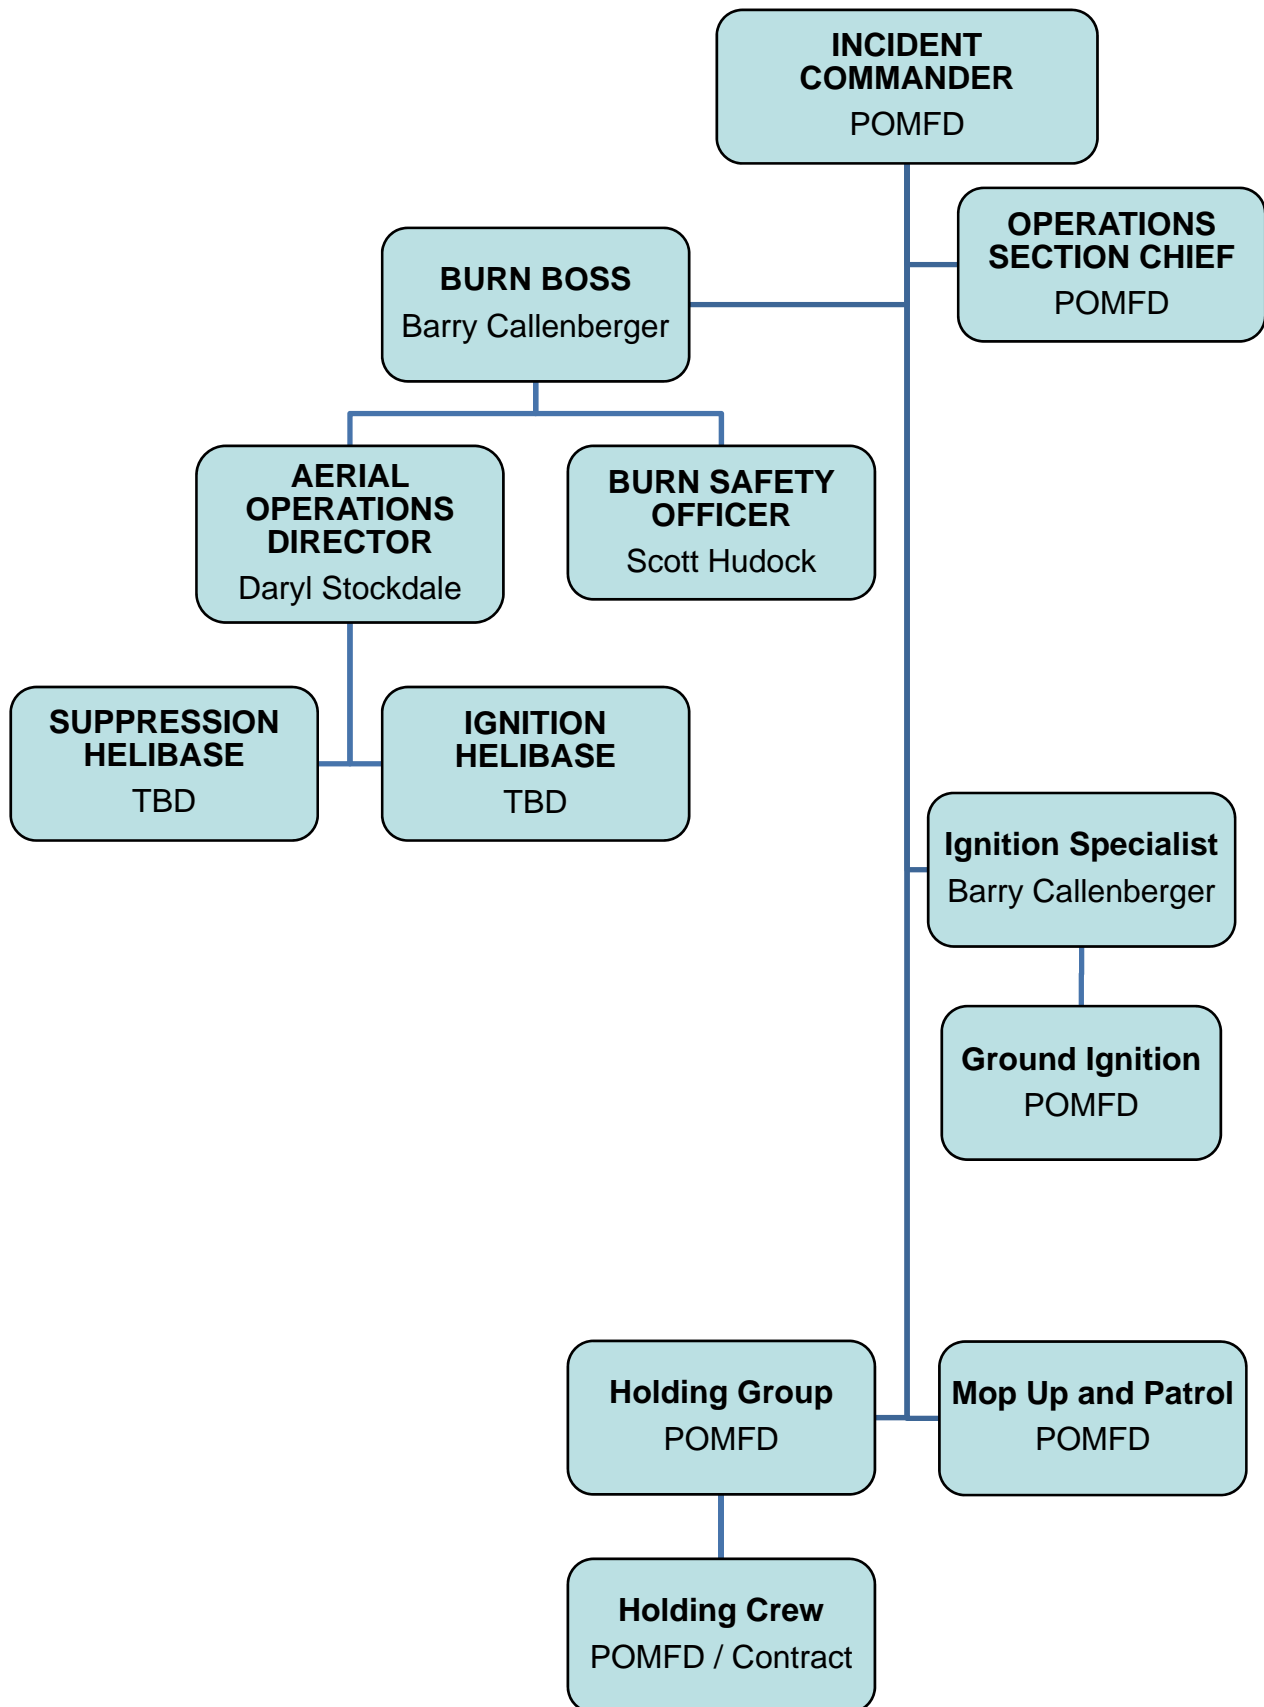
INCIDENT COMMANDER
POMFD

OPERATIONS SECTION CHIEF
POMFD

BURN BOSS
Barry Callenberger

AERIAL OPERATIONS DIRECTOR
Daryl Stockdale

BURN SAFETY OFFICER
Scott Hudock

SUPPRESSION HELIBASE
TBD

IGNITION HELIBASE
TBD

Ignition Specialist
Barry Callenberger

Ground Ignition
POMFD

Holding Group
POMFD

Mop Up and Patrol
POMFD

Holding Crew
POMFD / Contract